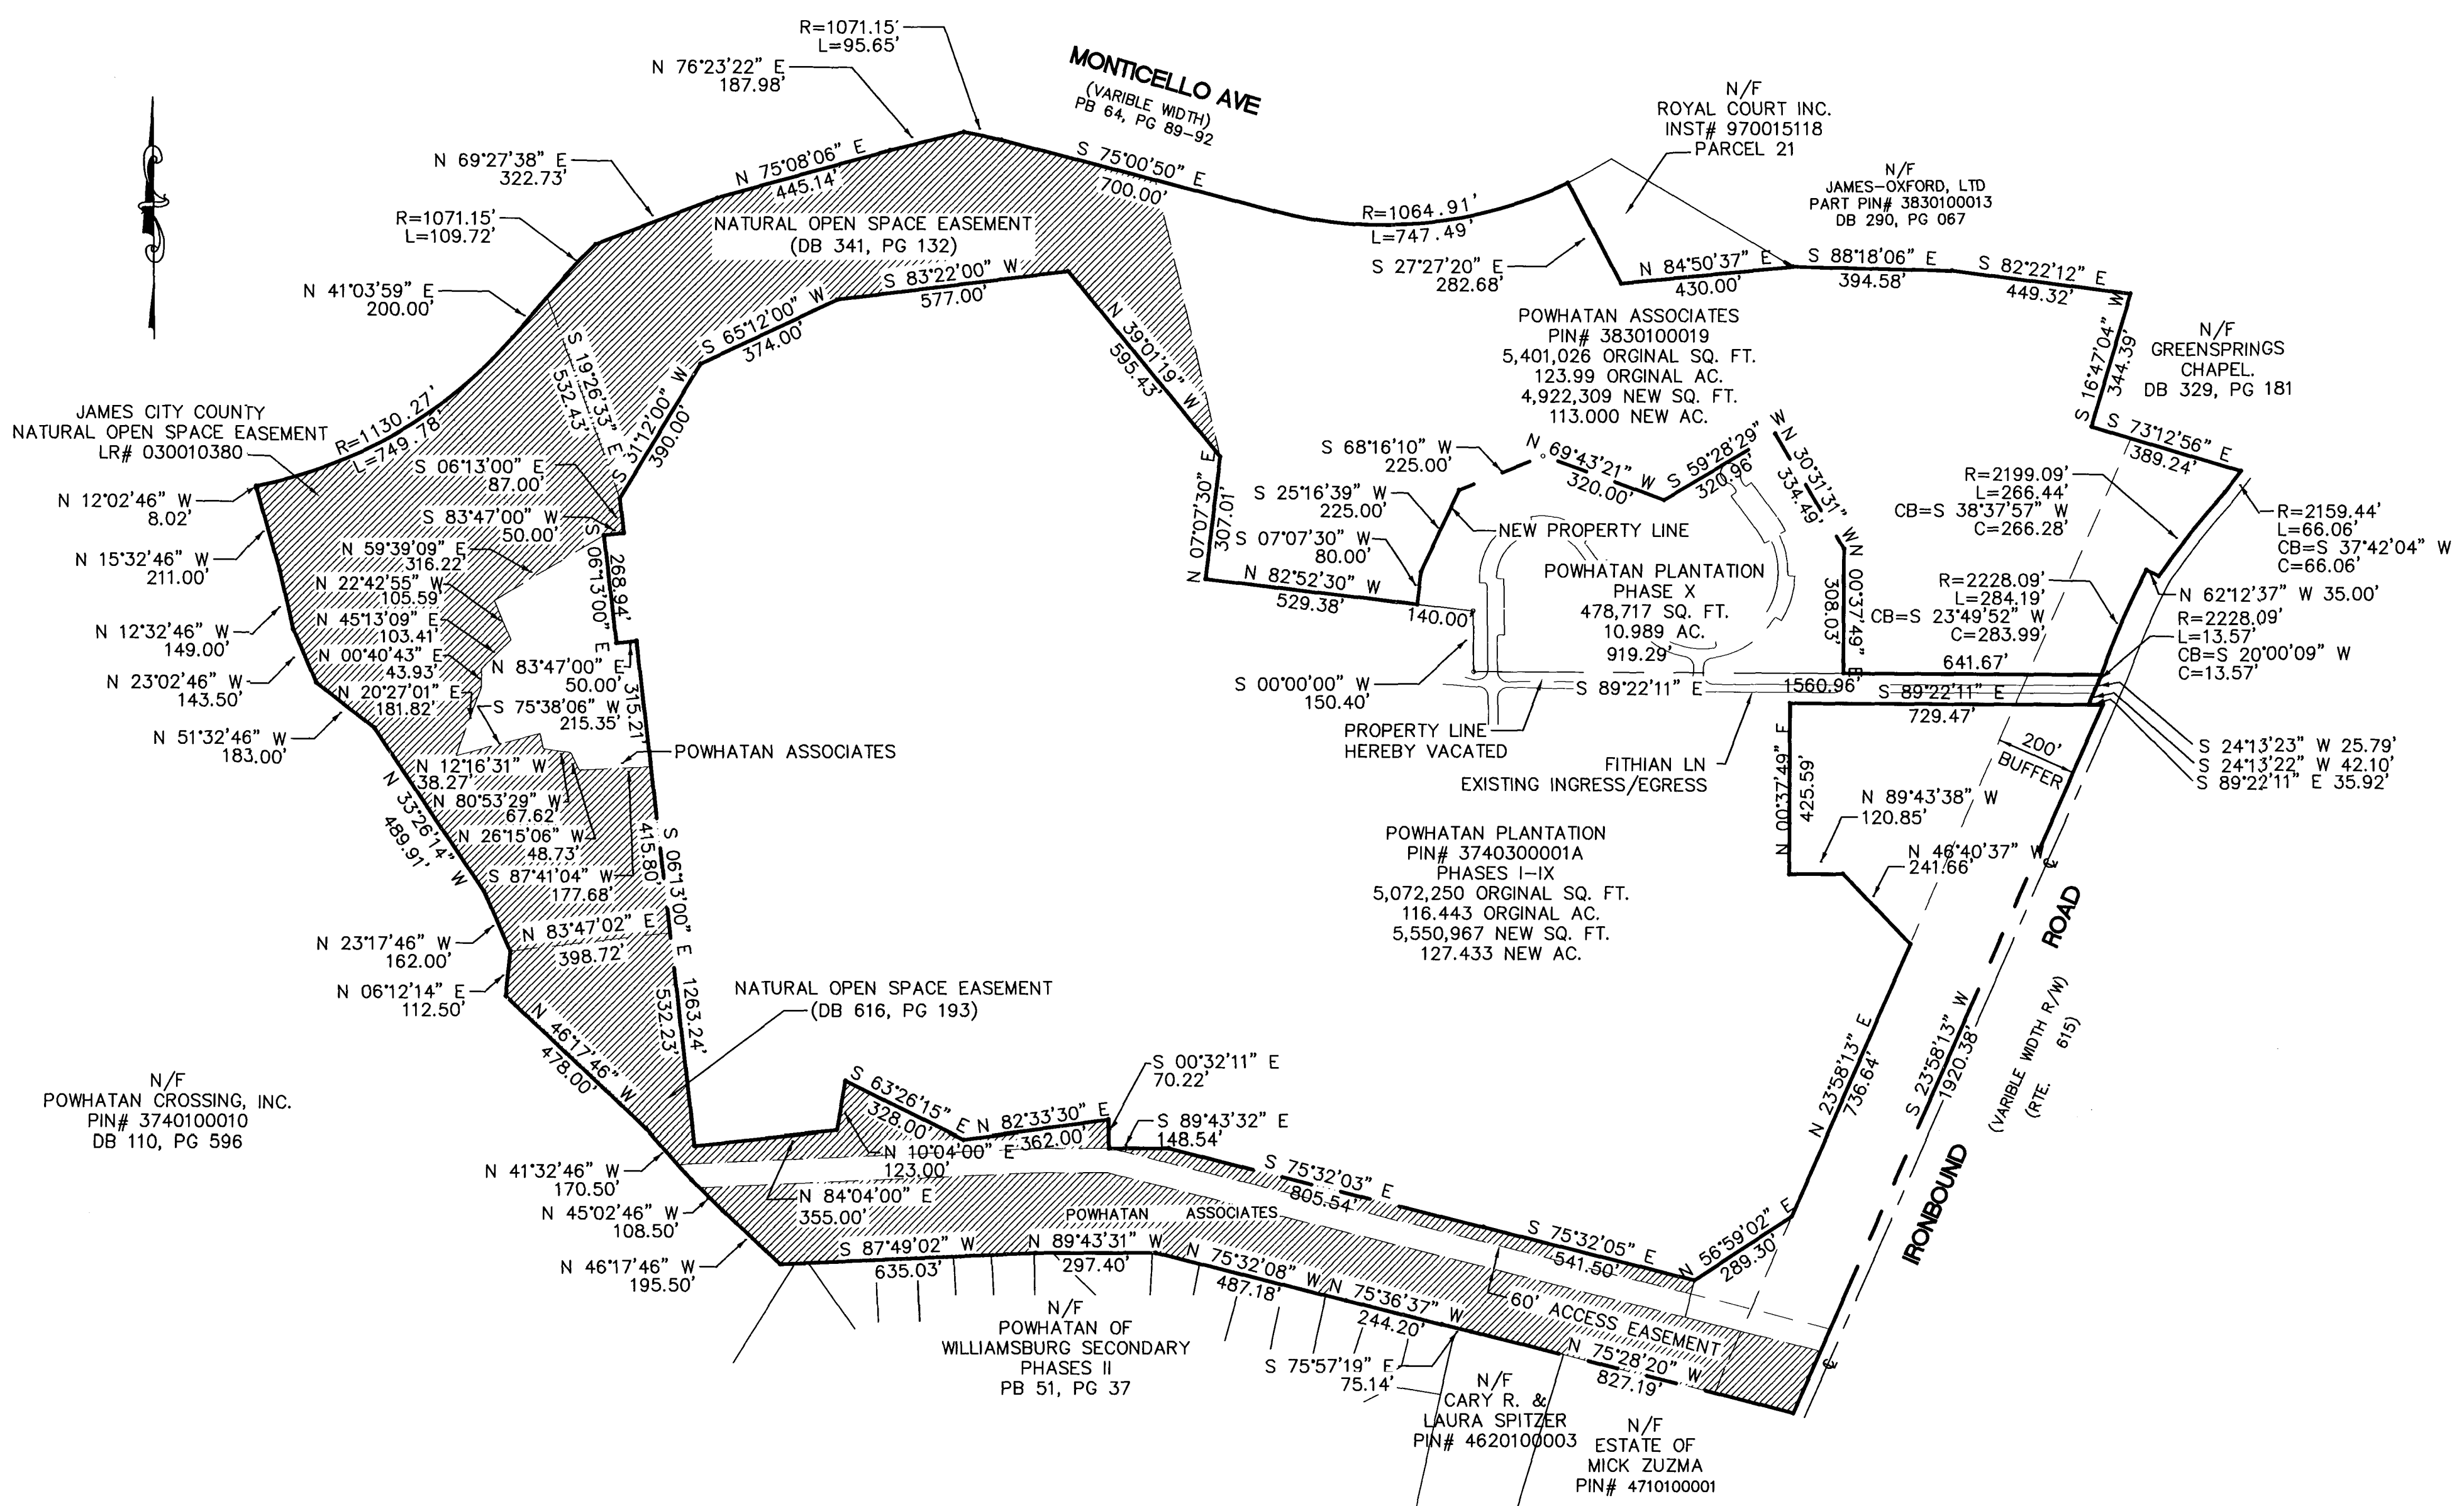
R=1071.15'
L=95.65'

N 76°23'22" E
187.98'

MONTICELLO AVE
(VARIBLE WIDTH)
PB 64, PG 89-92

N/F
ROYAL COURT INC.
INST# 970015118
PARCEL 21

N/F
JAMES-OXFORD, LTD
PART PIN# 3830100013
DB 290, PG 067

N 69°27'38" E
322.73'

N 75°08'06" E
445.14'

S 75°00'50" E
700.00'

R=1071.15'
L=109.72'

NATURAL OPEN SPACE EASEMENT
(DB 341, PG 132)

R=1064.91'
L=747.49'

S 27°27'20" E
282.68'

N 84°50'37" E
430.00'

S 88°18'06" E
394.58'

S 82°22'12" E
449.32'

N 41°03'59" E
200.00'

S 83°22'00" W
577.00'

S 65°12'00" W
374.00'

POWHATAN ASSOCIATES
PIN# 3830100019
5,401,026 ORGINAL SQ. FT.
123.99 ORGINAL AC.
4,922,309 NEW SQ. FT.
113.000 NEW AC.

S 16°47'04" W
344.39'

N/F
GREENSPRINGS
CHAPEL
DB 329, PG 181

S 19°26'33" E
532.43'

S 31°12'00" W
390.00'

N 39°01'19" W
595.43'

JAMES CITY COUNTY
NATURAL OPEN SPACE EASEMENT
LR# 030010380

R=1130.27'
L=749.78'

S 68°16'10" W
225.00'

N 69°43'21" W
320.00'

S 59°28'29" W
320.96'

N 30°31'31" W
334.49'

S 73°12'56" E
389.24'

N 12°02'46" W
8.02'

S 06°13'00" E
87.00'

N 07°07'30" E
307.01'

S 25°16'39" W
225.00'

R=2199.09'
L=266.44'
CB=S 38°37'57" W
C=266.28'

R=2159.44'
L=66.06'
CB=S 37°42'04" W
C=66.06'

S 83°47'00" W
50.00'

NEW PROPERTY LINE

N 15°32'46" W
211.00'

N 59°39'09" E
316.22'

S 06°13'00" E
268.94'

S 07°07'30" W
80.00'

POWHATAN PLANTATION
PHASE X
478,717 SQ. FT.
10.989 AC.

N 00°37'49" E
308.03'

R=2228.09'
L=284.19'
CB=S 23°49'52" W
C=283.99'

N 62°12'37" W 35.00'

N 22°42'55" W
105.59

N 82°52'30" W
529.38'

140.00'

N 45°13'09" E
103.41'

N 12°32'46" W
149.00'

919.29'

R=2228.09'
L=13.57'
CB=S 20°00'09" W
C=13.57'

N 00°40'43" E
43.93'

N 83°47'00" E
50.00'

641.67'

N 23°02'46" W
143.50'

N 20°27'01" E
181.82'

S 00°00'00" W
150.40'

S 89°22'11" E

1560.96'

S 89°22'11" E
729.47'

S 75°38'06" W
215.35'

315.21'

N 51°32'46" W
183.00'

POWHATAN ASSOCIATES

PROPERTY LINE
HEREBY VACATED

FITHIAN LN
EXISTING INGRESS/EGRESS

200'
BUFFER

S 24°13'23" W 25.79'
S 24°13'22" W 42.10'
S 89°22'11" E 35.92'

N 12°16'31" W
38.27'

N 80°53'29" W
67.62'

N 33°26'14" W
489.91'

N 26°15'06" W
48.73'

S 87°41'04" W
177.68'

415.80'

S 06°13'00" E

N 00°37'49" E
425.59'

N 89°43'38" W
120.85'

POWHATAN PLANTATION
PIN# 3740300001A
PHASES I-IX
5,072,250 ORGINAL SQ. FT.
116.443 ORGINAL AC.
5,550,967 NEW SQ. FT.
127.433 NEW AC.

N 46°40'37" W
241.66'

N 23°17'46" W
162.00'

N 83°47'02" E
398.72'

ROAD

N 06°12'14" E
112.50'

NATURAL OPEN SPACE EASEMENT
(DB 616, PG 193)

532.23'

1263.24'

N 46°17'46" W
478.00'

N 23°58'13" E
736.64'

S 23°58'13" W
1920.38'

(VARIBLE WIDTH R/W)
(RTE. 615)

N/F
POWHATAN CROSSING, INC.
PIN# 3740100010
DB 110, PG 596

S 63°26'15" E
328.00'

N 82°33'30" E
362.00'

S 00°32'11" E
70.22'

S 89°43'32" E
148.54'

N 10°04'00" E
123.00'

IRONBOUND

N 41°32'46" W
170.50'

S 75°32'03" E
805.54'

N 84°04'00" E
355.00'

N 45°02'46" W
108.50'

POWHATAN ASSOCIATES

S 75°32'05" E
541.50'

N 56°59'02" E
289.30'

N 46°17'46" W
195.50'

S 87°49'02" W
635.03'

N 89°43'31" W
297.40'

N 75°32'08" W
487.18'

N 75°36'37" W
244.20'

60' ACCESS EASEMENT

N/F
POWHATAN OF
WILLIAMSBURG SECONDARY
PHASES II
PB 51, PG 37

S 75°57'19" E
75.14'

N 75°28'20" W
827.19'

N/F
CARY R. &
LAURA SPITZER
PIN# 4620100003

N/F
ESTATE OF
MICK ZUZMA
PIN# 4710100001